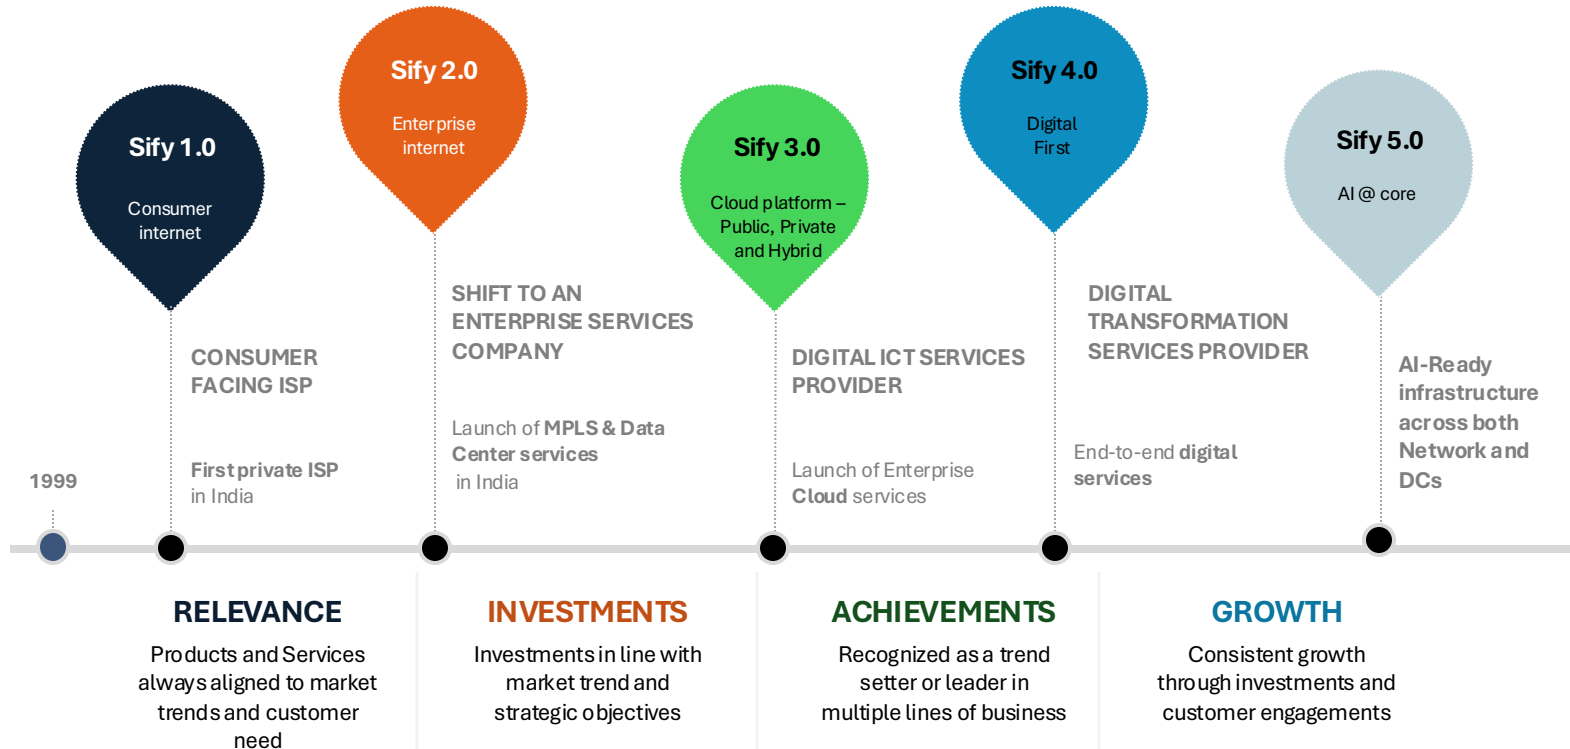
Sify 1.0

Consumer internet

Sify 2.0

Enterprise internet

Sify 3.0

Cloud platform – Public, Private and Hybrid

Sify 4.0

Digital First

Sify 5.0

AI @ core

1999

CONSUMER FACING ISP

First private ISP in India

SHIFT TO AN ENTERPRISE SERVICES COMPANY

Launch of MPLS & Data Center services in India

DIGITAL ICT SERVICES PROVIDER

Launch of Enterprise Cloud services

DIGITAL TRANSFORMATION SERVICES PROVIDER

End-to-end digital services

AI-Ready infrastructure across both Network and DCs

RELEVANCE

Products and Services always aligned to market trends and customer need

INVESTMENTS

Investments in line with market trend and strategic objectives

ACHIEVEMENTS

Recognized as a trend setter or leader in multiple lines of business

GROWTH

Consistent growth through investments and customer engagements